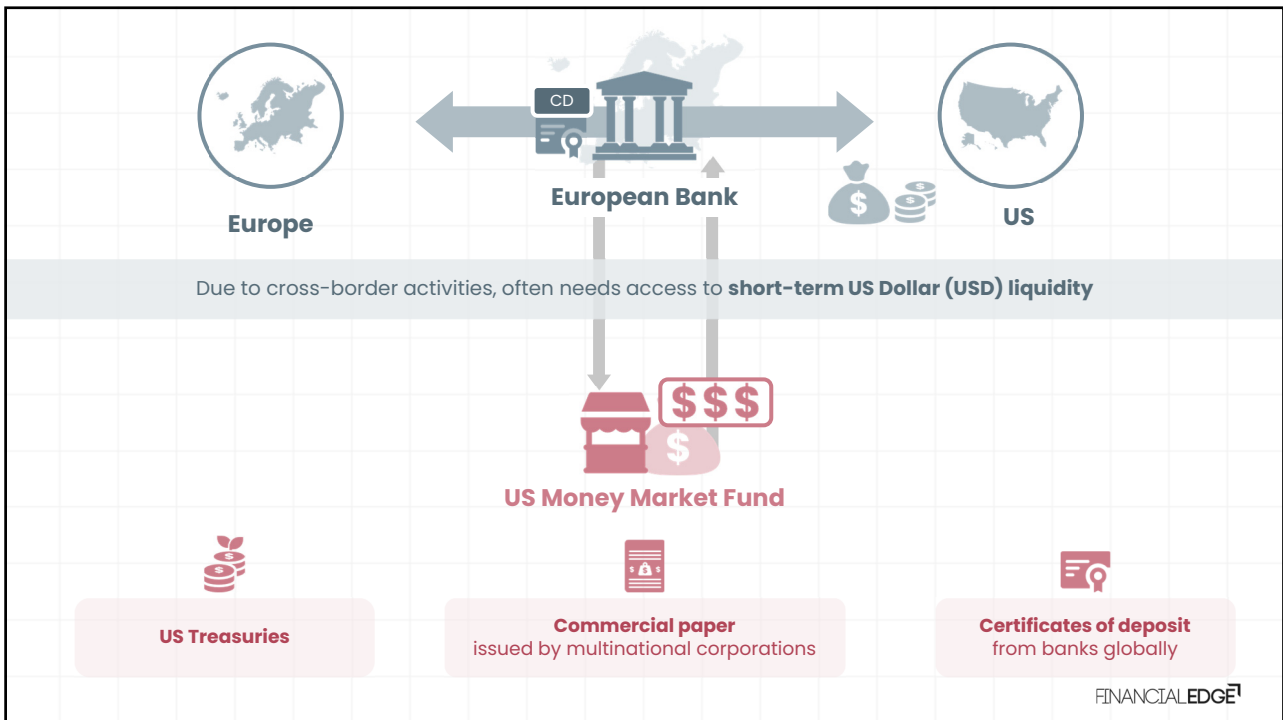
CD

European Bank

Europe

US

Due to cross-border activities, often needs access to **short-term US Dollar (USD) liquidity**

$$$

$

US Money Market Fund

US Treasuries

Commercial paper issued by multinational corporations

Certificates of deposit from banks globally

FINANCIALEDGE